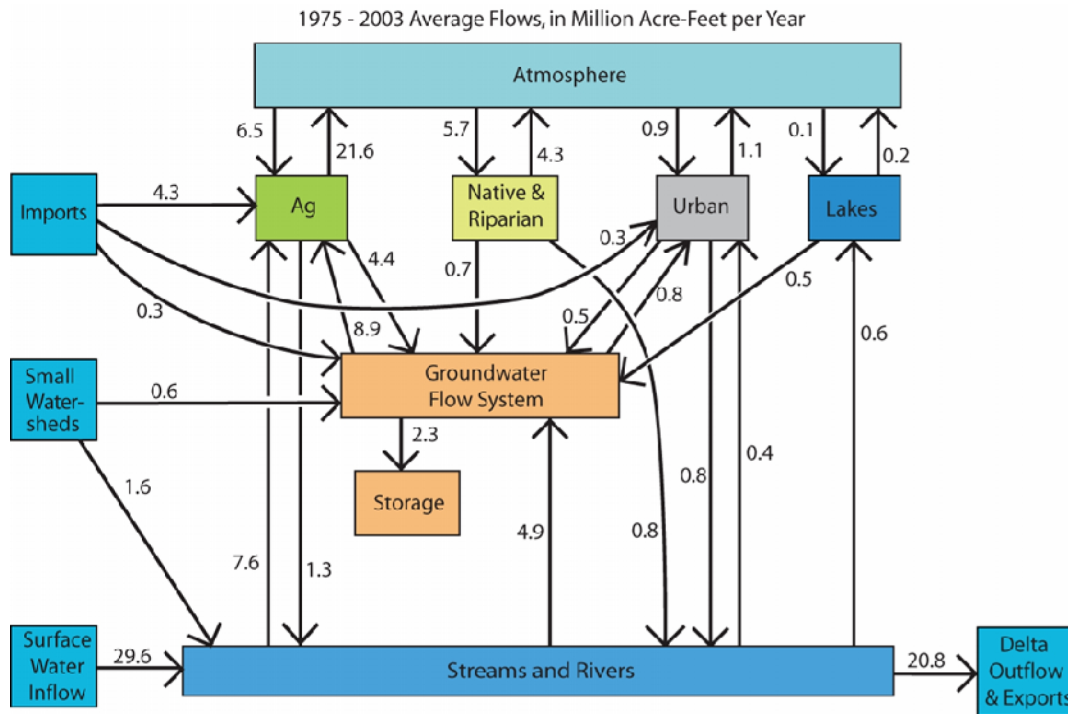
1975 - 2003 Average Flows, in Million Acre-Feet per Year

Atmosphere

6.5
21.6
5.7
4.3
0.9
1.1
0.1
0.2

Imports
4.3
Ag
Native & Riparian
Urban
Lakes

0.3
4.4
0.7
0.3
0.8
0.5
8.9
0.5

Small Watersheds
0.6
Groundwater Flow System
0.6

2.3
Storage

1.6
0.8
0.4
4.9
0.8
7.6
1.3

Surface Water Inflow
29.6
Streams and Rivers
20.8
Delta Outflow & Exports